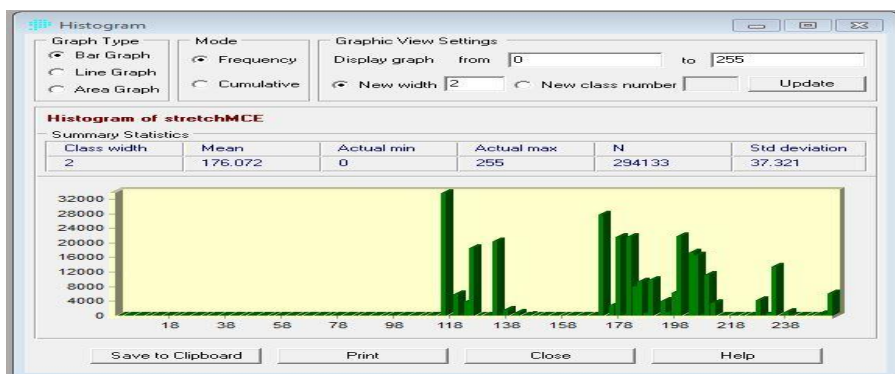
Histogram

Graph Type
Bar Graph
Line Graph
Area Graph

Mode
Frequency
Cumulative

Graphic View Settings
Display graph from 0 to 255
New width 2
New class number
Update

Histogram of stretchMCE

Summary Statistics

| Class width | Mean | Actual min | Actual max | N | Std deviation |
|---|---|---|---|---|---|
| 2 | 176.072 | 0 | 255 | 294133 | 37.321 |

32000
28000
24000
20000
16000
12000
8000
4000
0

18 38 58 78 98 118 138 158 178 198 218 238

Save to Clipboard
Print
Close
Help